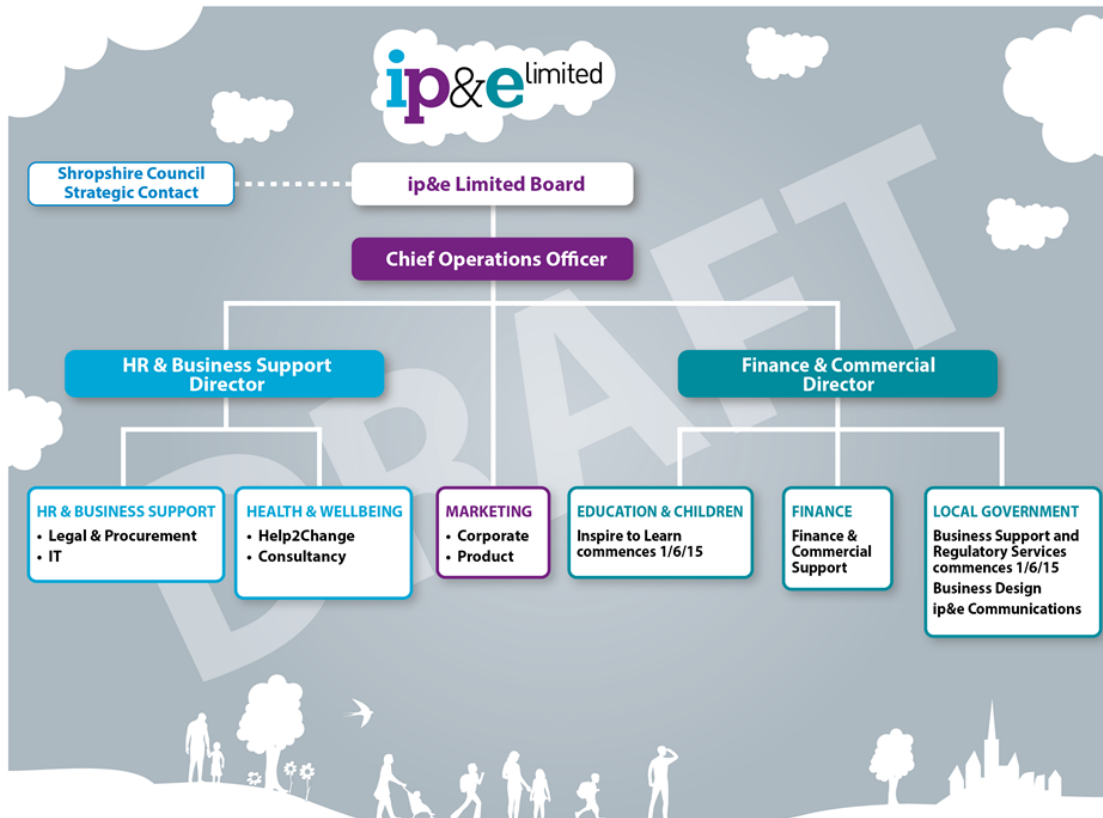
ip&e limited

DRAFT

Shropshire Council Strategic Contact

ip&e Limited Board

Chief Operations Officer

HR & Business Support Director

Finance & Commercial Director

HR & BUSINESS SUPPORT
• Legal & Procurement
• IT

HEALTH & WELLBEING
• Help2Change
• Consultancy

MARKETING
• Corporate
• Product

EDUCATION & CHILDREN
Inspire to Learn commences 1/6/15

FINANCE
Finance & Commercial Support

LOCAL GOVERNMENT
Business Support and Regulatory Services commences 1/6/15
Business Design
ip&e Communications